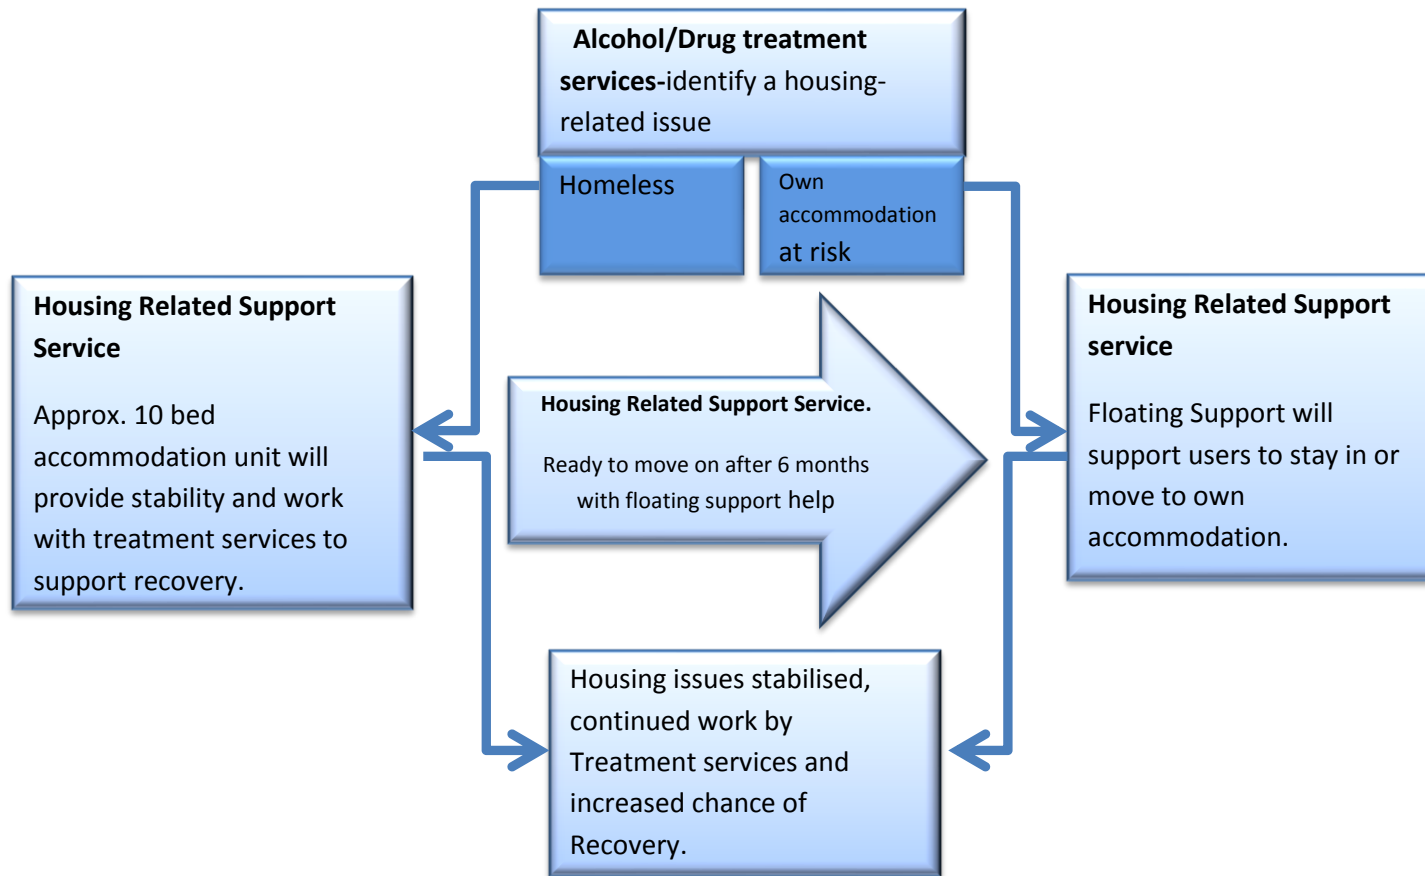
Alcohol/Drug treatment services-identify a housing-related issue

Homeless

Own accommodation at risk

Housing Related Support Service

Approx. 10 bed accommodation unit will provide stability and work with treatment services to support recovery.

Housing Related Support Service.

Ready to move on after 6 months with floating support help

Housing Related Support service

Floating Support will support users to stay in or move to own accommodation.

Housing issues stabilised, continued work by Treatment services and increased chance of Recovery.